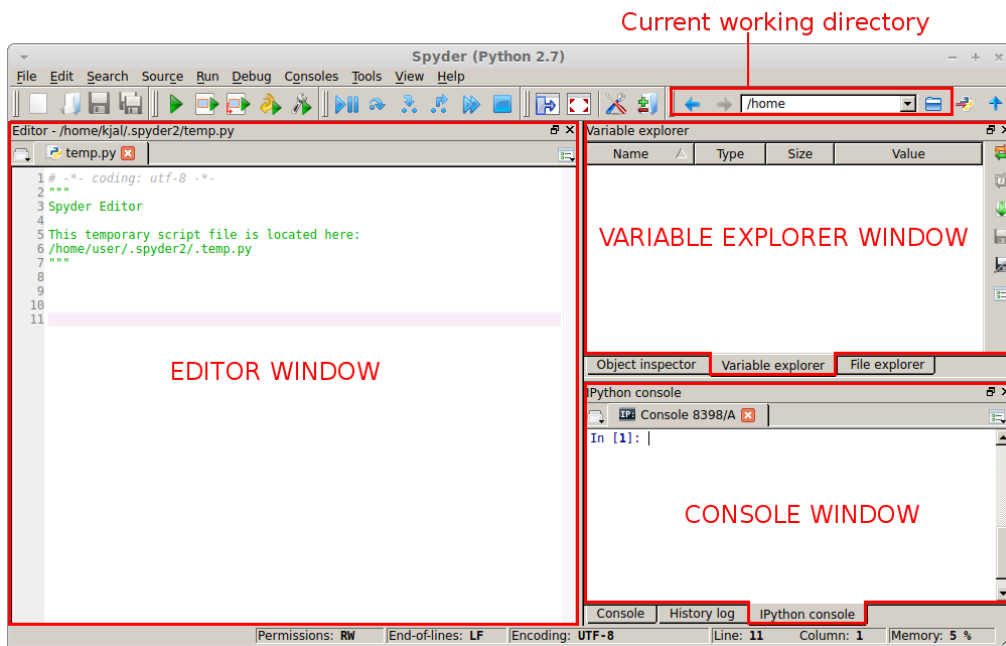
Current working directory

Spyder (Python 2.7)

File Edit Search Source Run Debug Consoles Tools View Help

/home

Editor - /home/kjal/.spyder2/temp.py

temp.py

1 # -*- coding: utf-8 -*-
2 """
3 Spyder Editor
4
5 This temporary script file is located here:
6 /home/user/.spyder2/.temp.py
7 """
8
9
10
11

EDITOR WINDOW

Variable explorer

| Name | Type | Size | Value |
|---|---|---|---|

VARIABLE EXPLORER WINDOW

Object inspector | Variable explorer | File explorer

IPython console

Console 8398/A

In [1]:

CONSOLE WINDOW

Console | History log | IPython console

Permissions: RW | End-of-lines: LF | Encoding: UTF-8 | Line: 11 | Column: 1 | Memory: 5 %